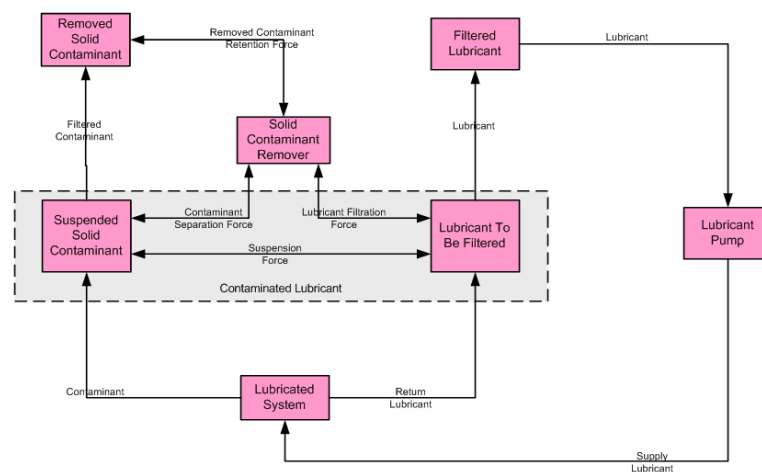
Removed Solid Contaminant

Removed Contaminant Retention Force

Filtered Lubricant

Lubricant

Filtered Contaminant

Solid Contaminant Remover

Lubricant

Suspended Solid Contaminant

Contaminant Separation Force

Lubricant Filtration Force

Lubricant To Be Filtered

Lubricant Pump

Suspension Force

Contaminated Lubricant

Contaminant

Lubricated System

Return Lubricant

Supply Lubricant